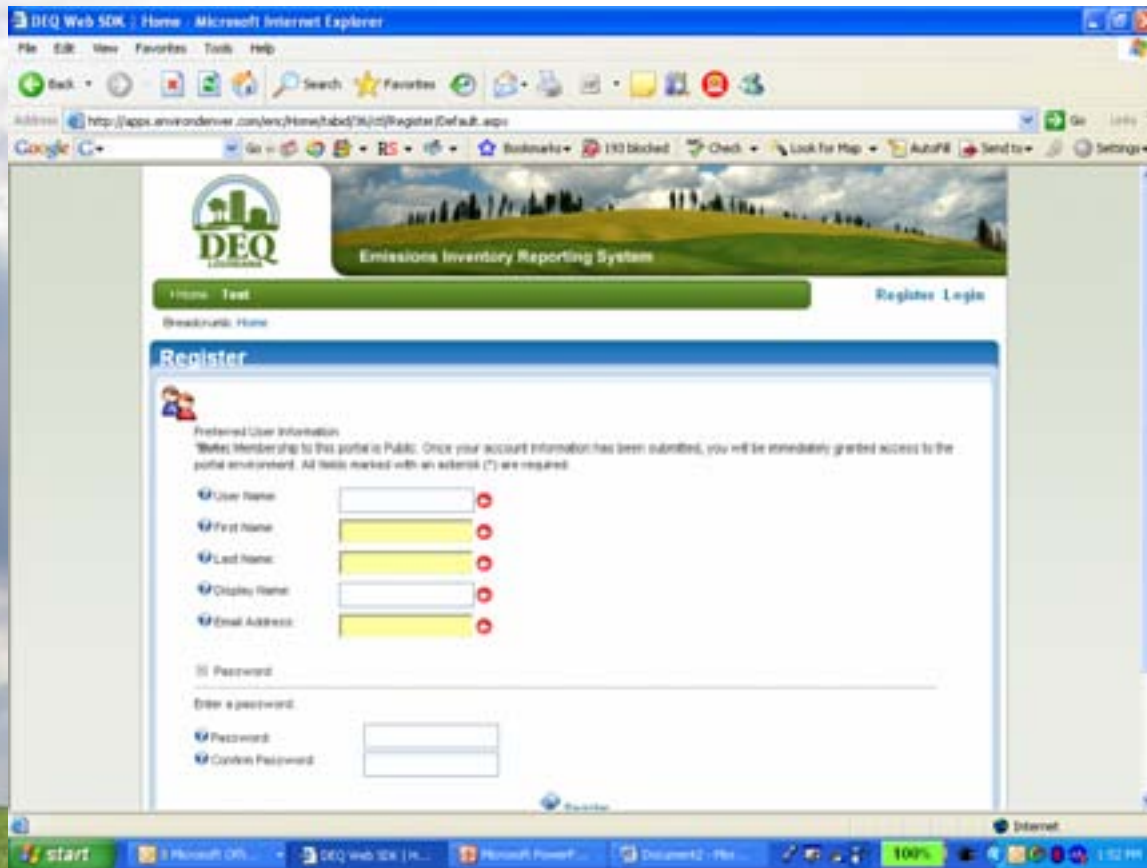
DEQ Web SDK : Home - Microsoft Internet Explorer

File Edit View Favorites Tools Help

Back Search Favorites

Address http://apps.environdenver.com/eis/Home/tabid/36/ctl/Register/Default.aspx Go Links

Google G- Go Bookmarks 193 blocked Check Look for Map AutoFill Send to Settings

DEQ

Emissions Inventory Reporting System

Home Test

Register Login

Breadcrumb: Home

Register

Preferred User Information

Note: Membership to this portal is Public. Once your account information has been submitted, you will be immediately granted access to the portal environment. All fields marked with an asterisk (*) are required.

User Name:

First Name:

Last Name:

Display Name:

Email Address:

Password

Enter a password:

Password:

Confirm Password:

Register

Internet

start 3 Microsoft Offi... DEQ Web SDK | H... Microsoft PowerP... Document2 - Mic... 100% 1:52 PM